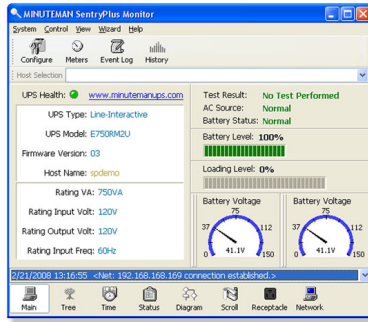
MINUTEMAN SentryPlus Monitor

System Control View Wizard Help

Configure Meters Event Log History

Host Selection

UPS Health: www.minutemanups.com

UPS Type: Line-Interactive

UPS Model: E750RM2U

Firmware Version: 03

Host Name: spdemo

Rating VA: 750VA

Rating Input Volt: 120V

Rating Output Volt: 120V

Rating Input Freq: 60Hz

Test Result: No Test Performed
AC Source: Normal
Battery Status: Normal

Battery Level: 100%

Loading Level: 0%

Battery Voltage
75
37 112
0 41.1V 150

Battery Voltage
75
37 112
0 41.1V 150

2/21/2008 13:16:55 <Net: 192.168.168.169 connection established.>

Main Tree Time Status Diagram Scroll Receptacle Network